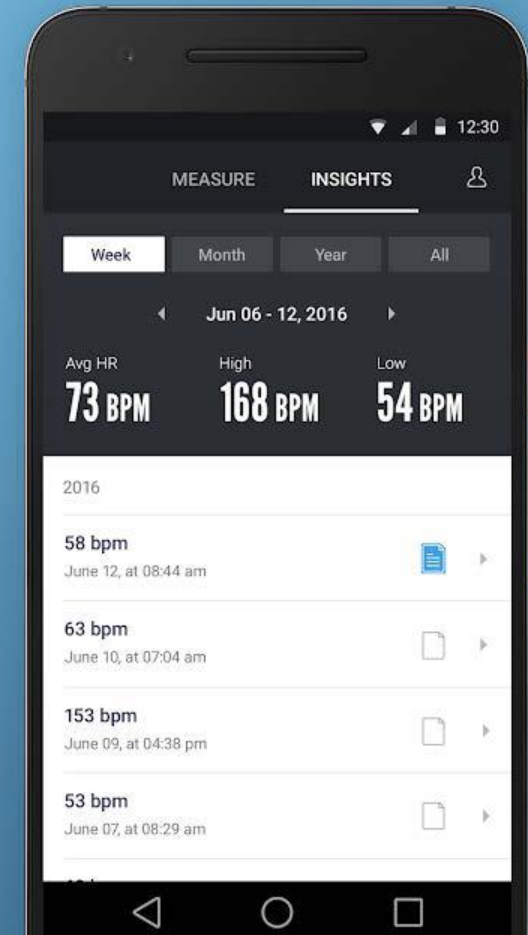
12:30

MEASURE INSIGHTS

Week Month Year All

Jun 06 - 12, 2016

Avg HR
73 BPM

High
168 BPM

Low
54 BPM

2016

58 bpm
June 12, at 08:44 am

63 bpm
June 10, at 07:04 am

153 bpm
June 09, at 04:38 pm

53 bpm
June 07, at 08:29 am

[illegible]